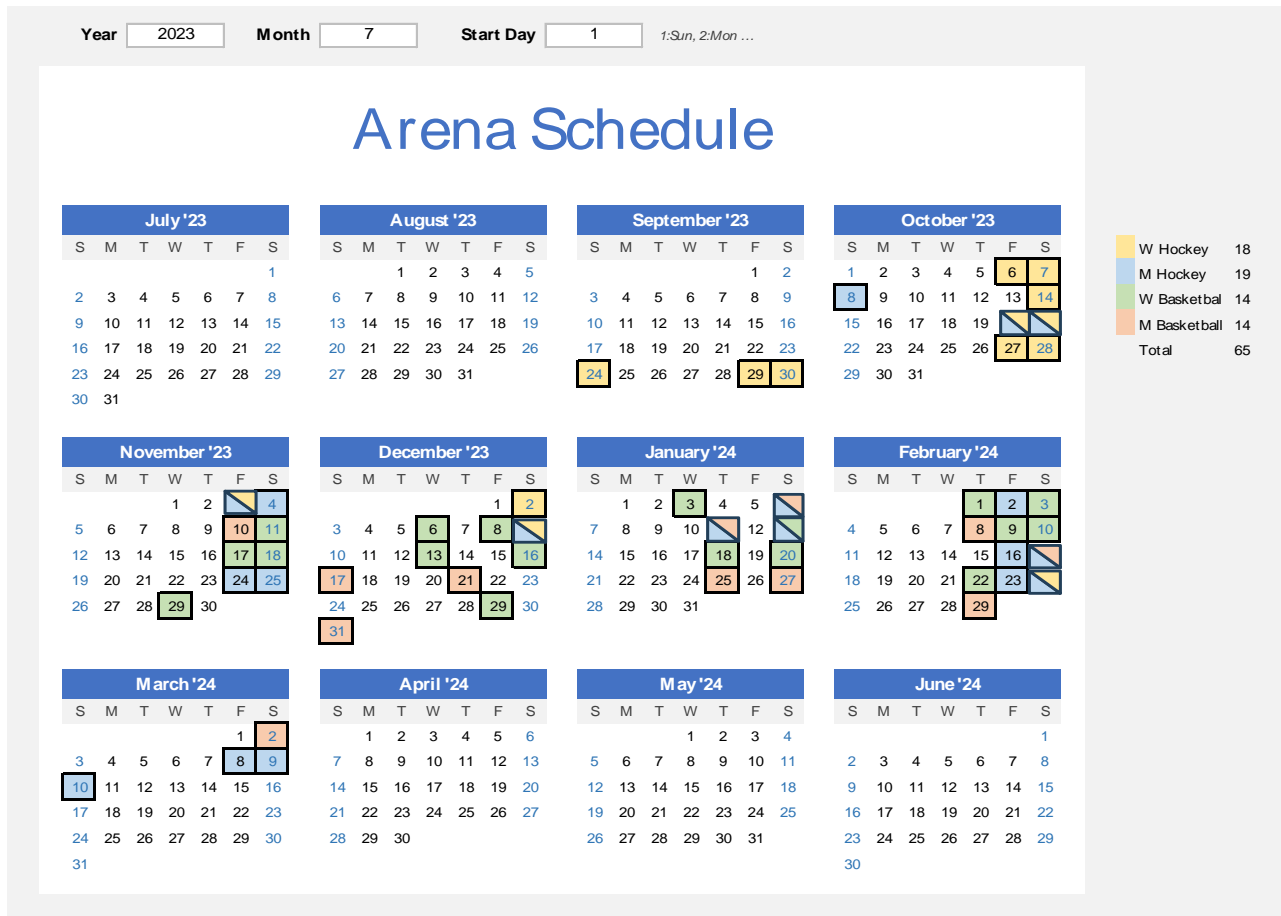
Year 2023 Month 7 Start Day 1 1:Sun, 2:Mon …

Arena Schedule

July '23

| S | M | T | W | T | F | S |
|---|---|---|---|---|---|---|
| | | | | | | 1 |
| 2 | 3 | 4 | 5 | 6 | 7 | 8 |
| 9 | 10 | 11 | 12 | 13 | 14 | 15 |
| 16 | 17 | 18 | 19 | 20 | 21 | 22 |
| 23 | 24 | 25 | 26 | 27 | 28 | 29 |
| 30 | 31 | | | | | |

August '23

| S | M | T | W | T | F | S |
|---|---|---|---|---|---|---|
| | | 1 | 2 | 3 | 4 | 5 |
| 6 | 7 | 8 | 9 | 10 | 11 | 12 |
| 13 | 14 | 15 | 16 | 17 | 18 | 19 |
| 20 | 21 | 22 | 23 | 24 | 25 | 26 |
| 27 | 28 | 29 | 30 | 31 | | |

September '23

| S | M | T | W | T | F | S |
|---|---|---|---|---|---|---|
| | | | | | 1 | 2 |
| 3 | 4 | 5 | 6 | 7 | 8 | 9 |
| 10 | 11 | 12 | 13 | 14 | 15 | 16 |
| 17 | 18 | 19 | 20 | 21 | 22 | 23 |
| 24 | 25 | 26 | 27 | 28 | 29 | 30 |

October '23

| S | M | T | W | T | F | S |
|---|---|---|---|---|---|---|
| 1 | 2 | 3 | 4 | 5 | 6 | 7 |
| 8 | 9 | 10 | 11 | 12 | 13 | 14 |
| 15 | 16 | 17 | 18 | 19 | | |
| 22 | 23 | 24 | 25 | 26 | 27 | 28 |
| 29 | 30 | 31 | | | | |

W Hockey 18
M Hockey 19
W Basketbal 14
M Basketball 14
Total 65

November '23

| S | M | T | W | T | F | S |
|---|---|---|---|---|---|---|
| | | | 1 | 2 | | 4 |
| 5 | 6 | 7 | 8 | 9 | 10 | 11 |
| 12 | 13 | 14 | 15 | 16 | 17 | 18 |
| 19 | 20 | 21 | 22 | 23 | 24 | 25 |
| 26 | 27 | 28 | 29 | 30 | | |

December '23

| S | M | T | W | T | F | S |
|---|---|---|---|---|---|---|
| | | | | | 1 | 2 |
| 3 | 4 | 5 | 6 | 7 | 8 | |
| 10 | 11 | 12 | 13 | 14 | 15 | 16 |
| 17 | 18 | 19 | 20 | 21 | 22 | 23 |
| 24 | 25 | 26 | 27 | 28 | 29 | 30 |
| 31 | | | | | | |

January '24

| S | M | T | W | T | F | S |
|---|---|---|---|---|---|---|
| | 1 | 2 | 3 | 4 | 5 | |
| 7 | 8 | 9 | 10 | | 12 | |
| 14 | 15 | 16 | 17 | 18 | 19 | 20 |
| 21 | 22 | 23 | 24 | 25 | 26 | 27 |
| 28 | 29 | 30 | 31 | | | |

February '24

| S | M | T | W | T | F | S |
|---|---|---|---|---|---|---|
| | | | | 1 | 2 | 3 |
| 4 | 5 | 6 | 7 | 8 | 9 | 10 |
| 11 | 12 | 13 | 14 | 15 | 16 | |
| 18 | 19 | 20 | 21 | 22 | 23 | |
| 25 | 26 | 27 | 28 | 29 | | |

March '24

| S | M | T | W | T | F | S |
|---|---|---|---|---|---|---|
| | | | | | 1 | 2 |
| 3 | 4 | 5 | 6 | 7 | 8 | 9 |
| 10 | 11 | 12 | 13 | 14 | 15 | 16 |
| 17 | 18 | 19 | 20 | 21 | 22 | 23 |
| 24 | 25 | 26 | 27 | 28 | 29 | 30 |
| 31 | | | | | | |

April '24

| S | M | T | W | T | F | S |
|---|---|---|---|---|---|---|
| | 1 | 2 | 3 | 4 | 5 | 6 |
| 7 | 8 | 9 | 10 | 11 | 12 | 13 |
| 14 | 15 | 16 | 17 | 18 | 19 | 20 |
| 21 | 22 | 23 | 24 | 25 | 26 | 27 |
| 28 | 29 | 30 | | | | |

May '24

| S | M | T | W | T | F | S |
|---|---|---|---|---|---|---|
| | | | 1 | 2 | 3 | 4 |
| 5 | 6 | 7 | 8 | 9 | 10 | 11 |
| 12 | 13 | 14 | 15 | 16 | 17 | 18 |
| 19 | 20 | 21 | 22 | 23 | 24 | 25 |
| 26 | 27 | 28 | 29 | 30 | 31 | |

June '24

| S | M | T | W | T | F | S |
|---|---|---|---|---|---|---|
| | | | | | | 1 |
| 2 | 3 | 4 | 5 | 6 | 7 | 8 |
| 9 | 10 | 11 | 12 | 13 | 14 | 15 |
| 16 | 17 | 18 | 19 | 20 | 21 | 22 |
| 23 | 24 | 25 | 26 | 27 | 28 | 29 |
| 30 | | | | | | |